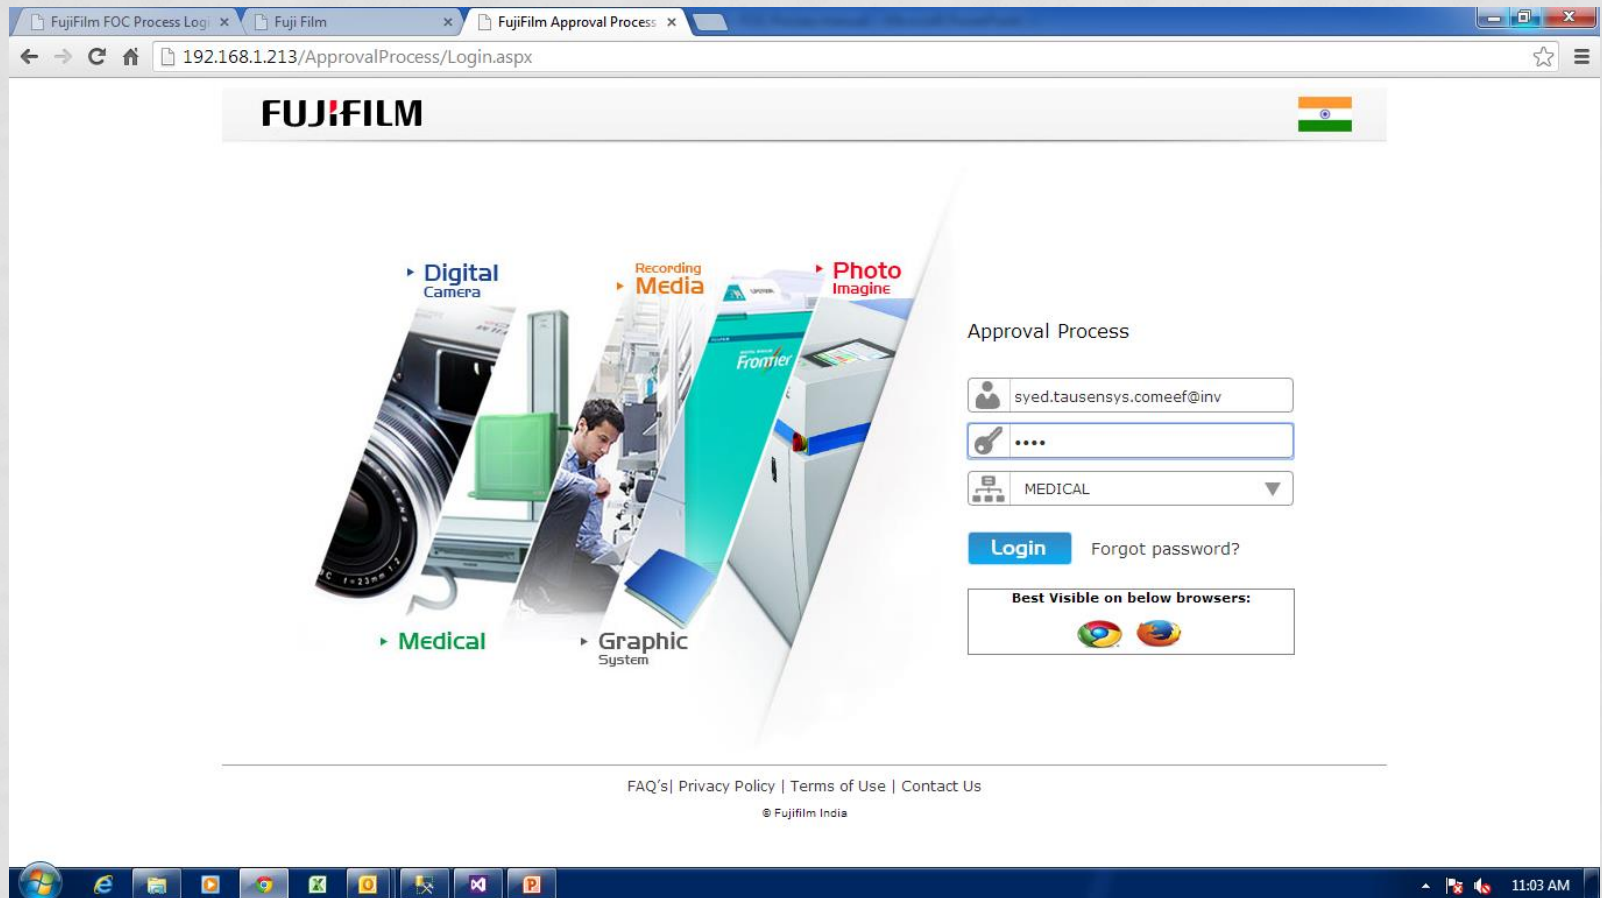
FujiFilm FOC Process Logi ×
Fuji Film ×
FujiFilm Approval Process ×

192.168.1.213/ApprovalProcess/Login.aspx

FUJIFILM

Digital Camera

Recording Media

Photo Imagine

Frontier

Medical

Graphic System

Approval Process

syed.tausensys.comeef@inv

••••

MEDICAL

Login

Forgot password?

Best Visible on below browsers:

FAQ's| Privacy Policy | Terms of Use | Contact Us

© Fujifilm India

11:03 AM